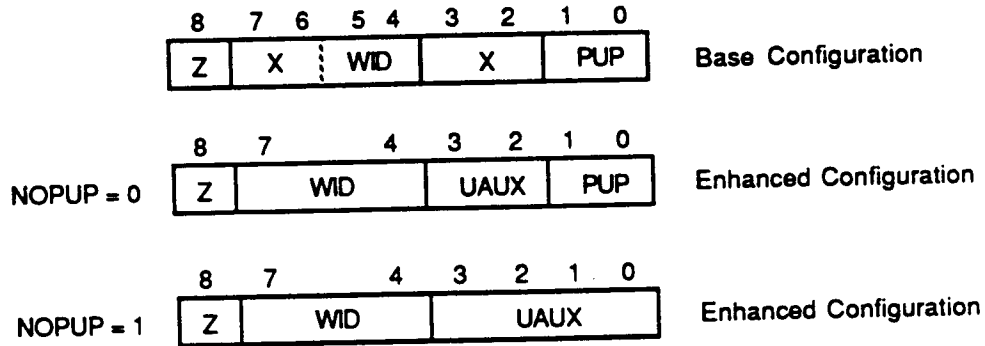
8 7 6 5 4 3 2 1 0

| Z | X | WID | X | PUP |
|---|---|---|---|---|

Base Configuration

8 7 4 3 2 1 0

NOPUP = 0

| Z | WID | UAUX | PUP |
|---|---|---|---|

Enhanced Configuration

8 7 4 3 2 1 0

NOPUP = 1

| Z | WID | UAUX |
|---|---|---|

Enhanced Configuration